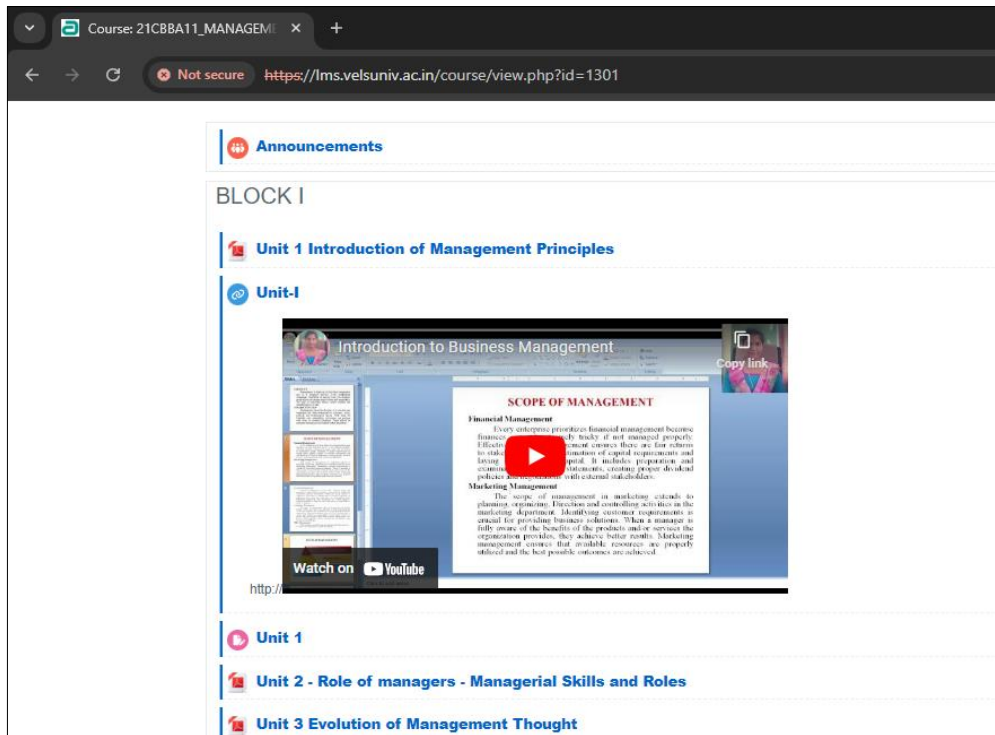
Course: 21CBBA11_MANAGEME ×

Not secure https://lms.velsuniv.ac.in/course/view.php?id=1301

Announcements

BLOCK I

Unit 1 Introduction of Management Principles

Unit-I

Introduction to Business Management

Copy link

SCOPE OF MANAGEMENT

Financial Management

Every enterprise prioritizes financial management because finances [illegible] tricky if not managed properly. Effective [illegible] ensures there are fair returns to stake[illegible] estimation of capital requirements and laying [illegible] capital. It includes preparation and examin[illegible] statements, creating proper dividend policies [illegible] with external stakeholders.

Marketing Management

The scope of management in marketing extends to planning, organizing, Direction and controlling activities in the marketing department. Identifying customer requirements is crucial for providing business solutions. When a manager is fully aware of the benefits of the products and/or services the organization provides, they achieve better results. Marketing management ensures that available resources are properly utilized and the best possible outcomes are achieved.

Watch on YouTube

http://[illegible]

Unit 1

Unit 2 - Role of managers - Managerial Skills and Roles

Unit 3 Evolution of Management Thought